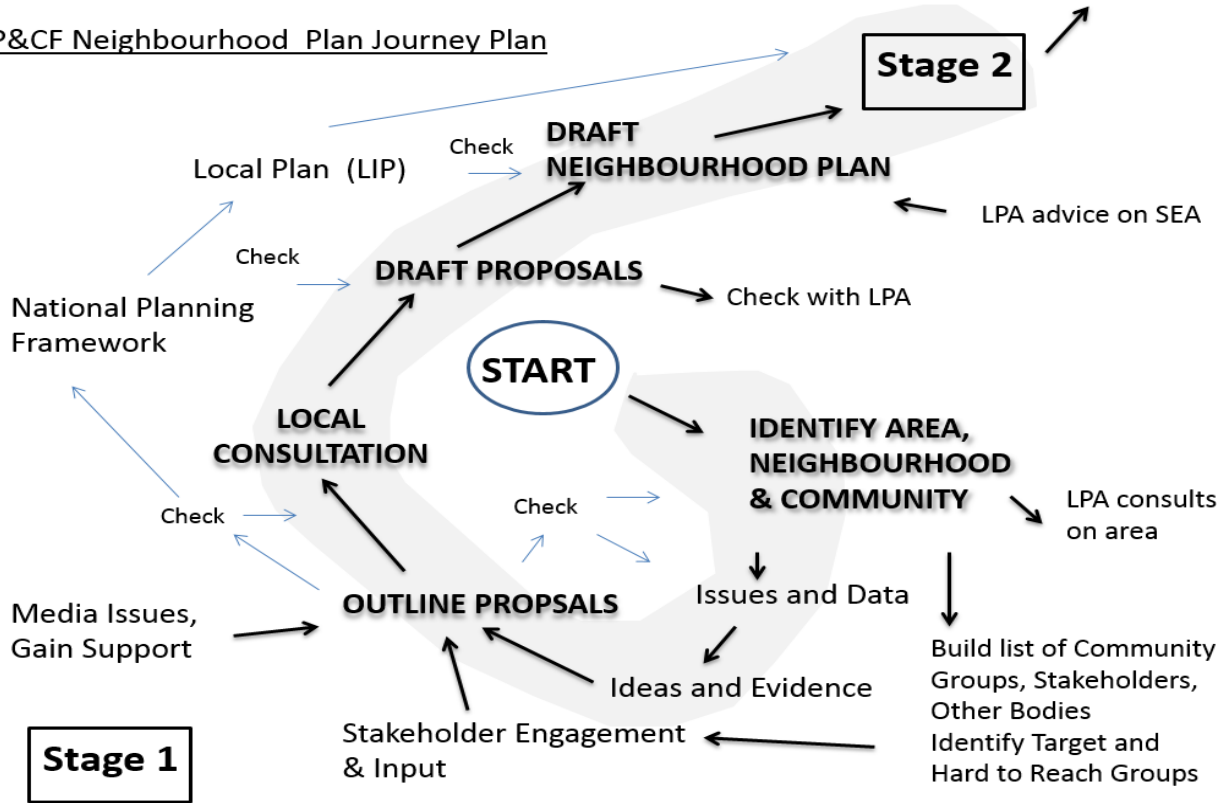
P&CF Neighbourhood Plan Journey Plan

Stage 2

DRAFT NEIGHBOURHOOD PLAN

Check

Local Plan (LIP)

LPA advice on SEA

Check

DRAFT PROPOSALS

Check with LPA

National Planning Framework

START

LOCAL CONSULTATION

IDENTIFY AREA, NEIGHBOURHOOD & COMMUNITY

LPA consults on area

Check

Check

OUTLINE PROPSALS

Issues and Data

Media Issues, Gain Support

Ideas and Evidence

Build list of Community Groups, Stakeholders, Other Bodies
Identify Target and Hard to Reach Groups

Stakeholder Engagement & Input

Stage 1